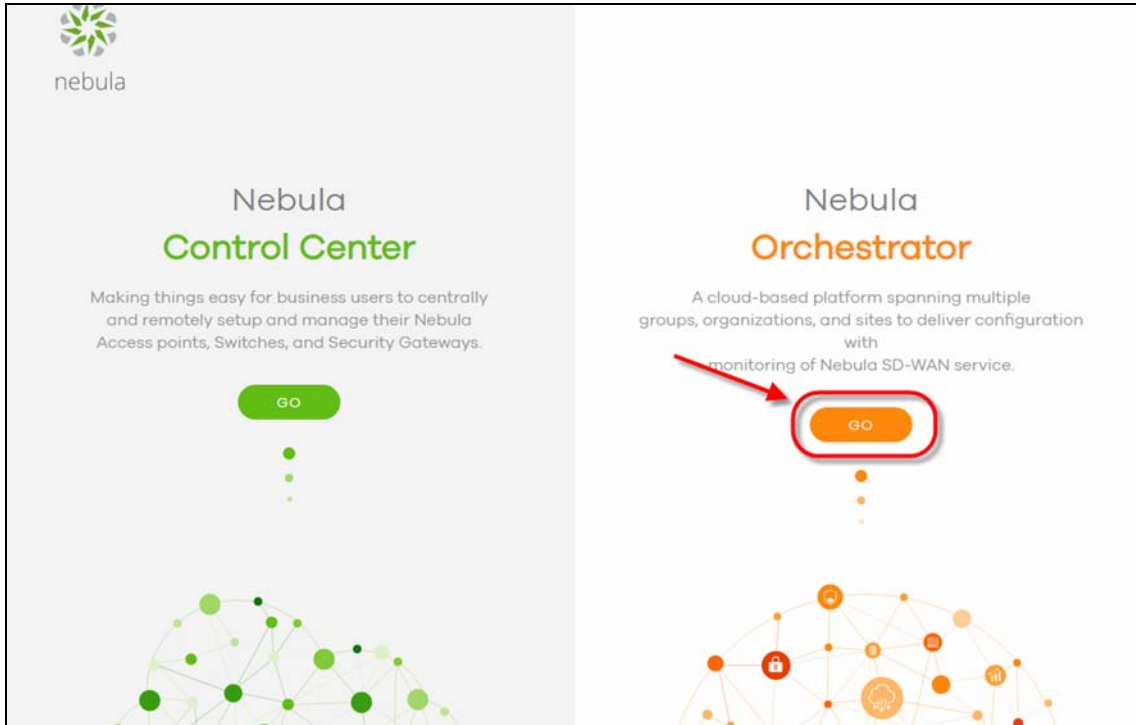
nebula

Nebula
Control Center

Making things easy for business users to centrally and remotely setup and manage their Nebula Access points, Switches, and Security Gateways.

GO

Nebula
Orchestrator

A cloud-based platform spanning multiple groups, organizations, and sites to deliver configuration with
monitoring of Nebula SD-WAN service.

GO